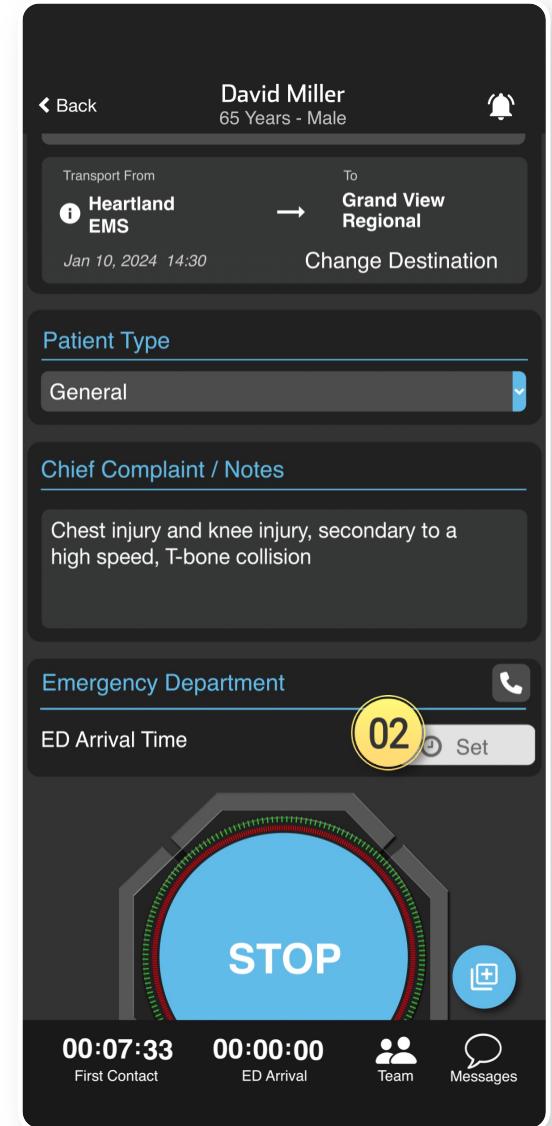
< Back
David Miller
65 Years - Male

Transport From
Heartland EMS
Jan 10, 2024 14:30
To
Grand View Regional
Change Destination

Patient Type
General

Chief Complaint / Notes
Chest injury and knee injury, secondary to a high speed, T-bone collision

Emergency Department
ED Arrival Time
02
Set

STOP

00:07:33
First Contact
00:00:00
ED Arrival
Team
Messages